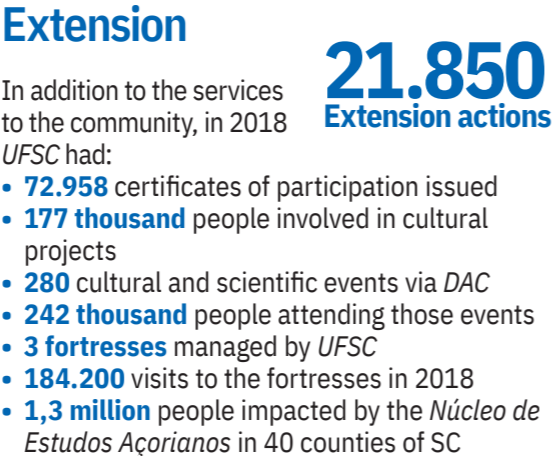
Extension

21.850
Extension actions

In addition to the services to the community, in 2018 UFSC had:

• 72.958 certificates of participation issued
• 177 thousand people involved in cultural projects
• 280 cultural and scientific events via DAC
• 242 thousand people attending those events
• 3 fortresses managed by UFSC
• 184.200 visits to the fortresses in 2018
• 1,3 million people impacted by the Núcleo de Estudos Açorianos in 40 counties of SC